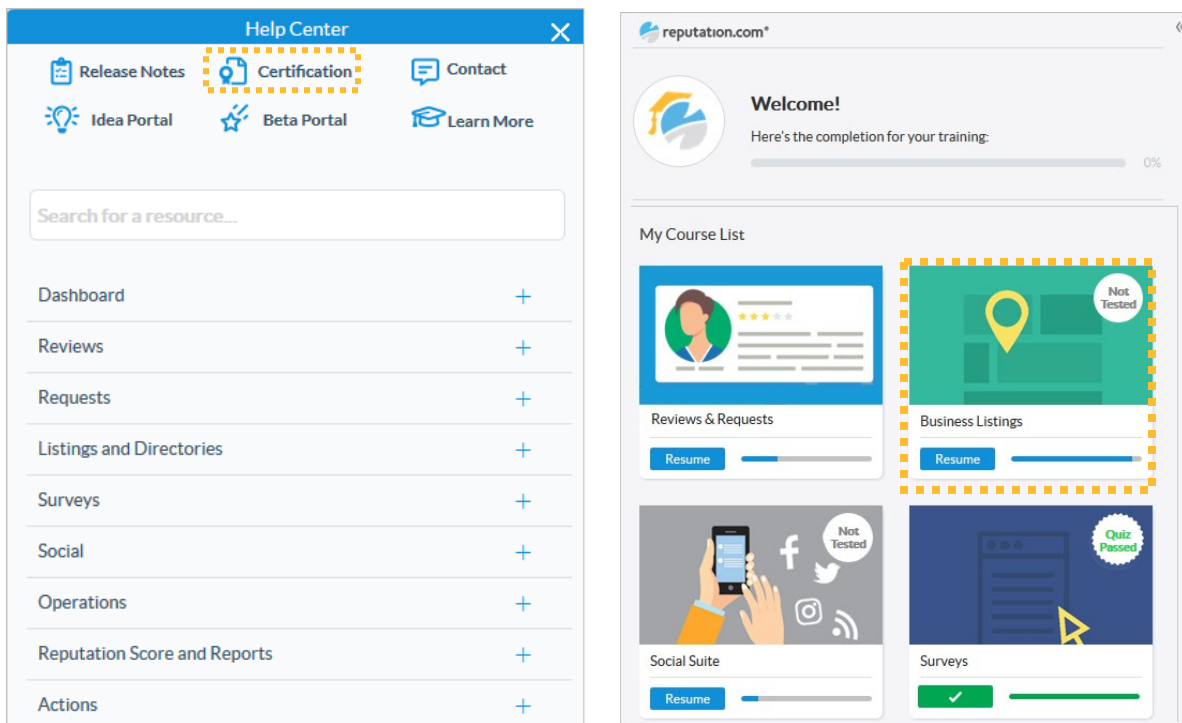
Help Center

Release Notes
Certification
Contact
Idea Portal
Beta Portal
Learn More

Search for a resource...

Dashboard +
Reviews +
Requests +
Listings and Directories +
Surveys +
Social +
Operations +
Reputation Score and Reports +
Actions +

reputation.com®

Welcome!
Here's the completion for your training:
0%

My Course List

Reviews & Requests
Resume

Not Tested
Business Listings
Resume

Not Tested
Social Suite
Resume

Quiz Passed
Surveys
✓